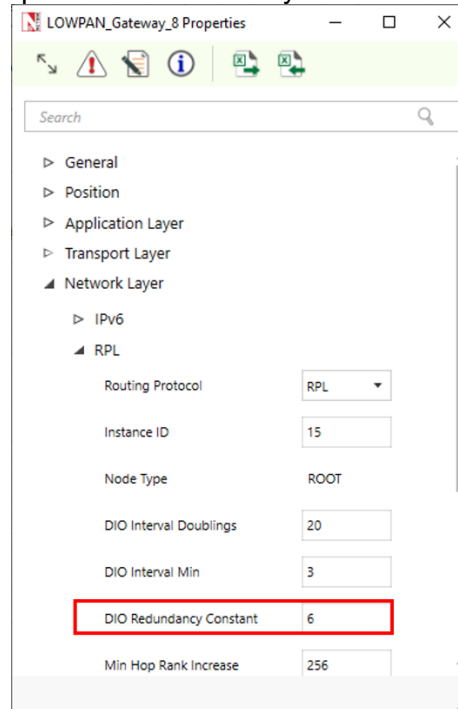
LOWPAN_Gateway_8 Properties

Search

General
Position
Application Layer
Transport Layer
Network Layer
IPv6
RPL

| | |
|---|---|
| Routing Protocol | RPL |
| Instance ID | 15 |
| Node Type | ROOT |
| DIO Interval Doublings | 20 |
| DIO Interval Min | 3 |
| DIO Redundancy Constant | 6 |
| Min Hop Rank Increase | 256 |